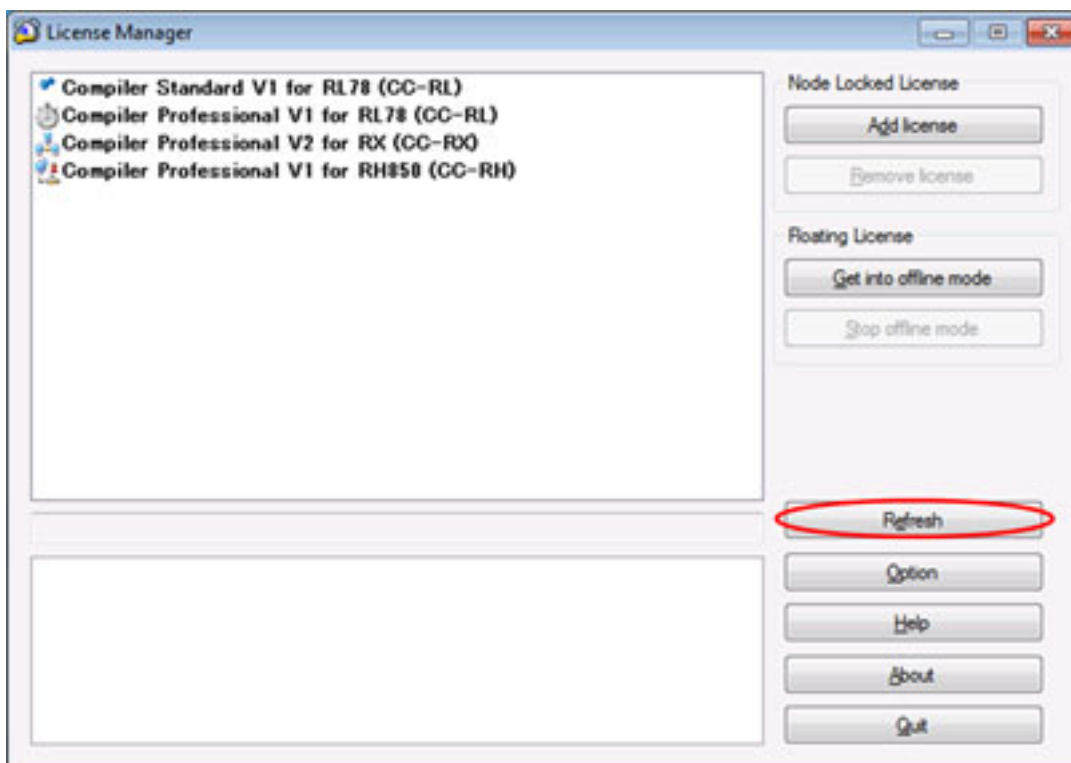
License Manager

Compiler Standard V1 for RL78 (CC-RL)
Compiler Professional V1 for RL78 (CC-RL)
Compiler Professional V2 for RX (CC-RX)
Compiler Professional V1 for RH850 (CC-RH)

Node Locked License
Add license
Remove license

Floating License
Get into offline mode
Stop offline mode

Refresh
Option
Help
About
Quit